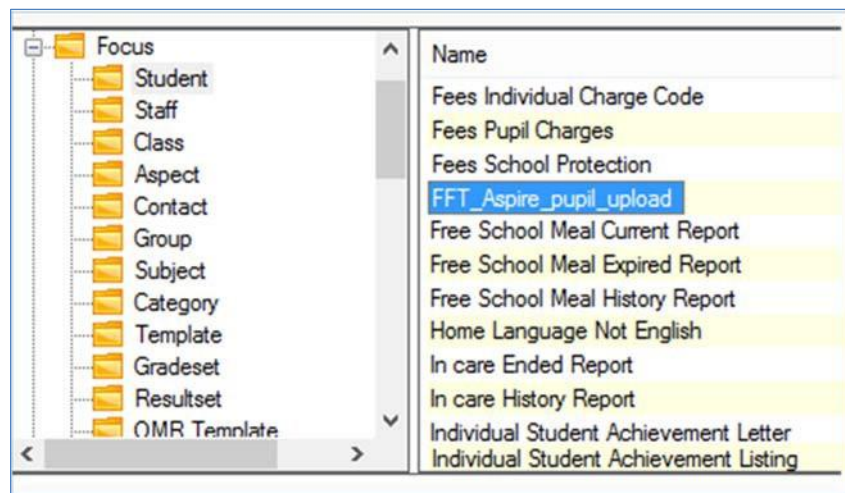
Focus
Student
Staff
Class
Aspect
Contact
Group
Subject
Category
Template
Gradeset
Resultset
OMR Template

Name
Fees Individual Charge Code
Fees Pupil Charges
Fees School Protection
FFT_Aspire_pupil_upload
Free School Meal Current Report
Free School Meal Expired Report
Free School Meal History Report
Home Language Not English
In care Ended Report
In care History Report
Individual Student Achievement Letter
Individual Student Achievement Listing